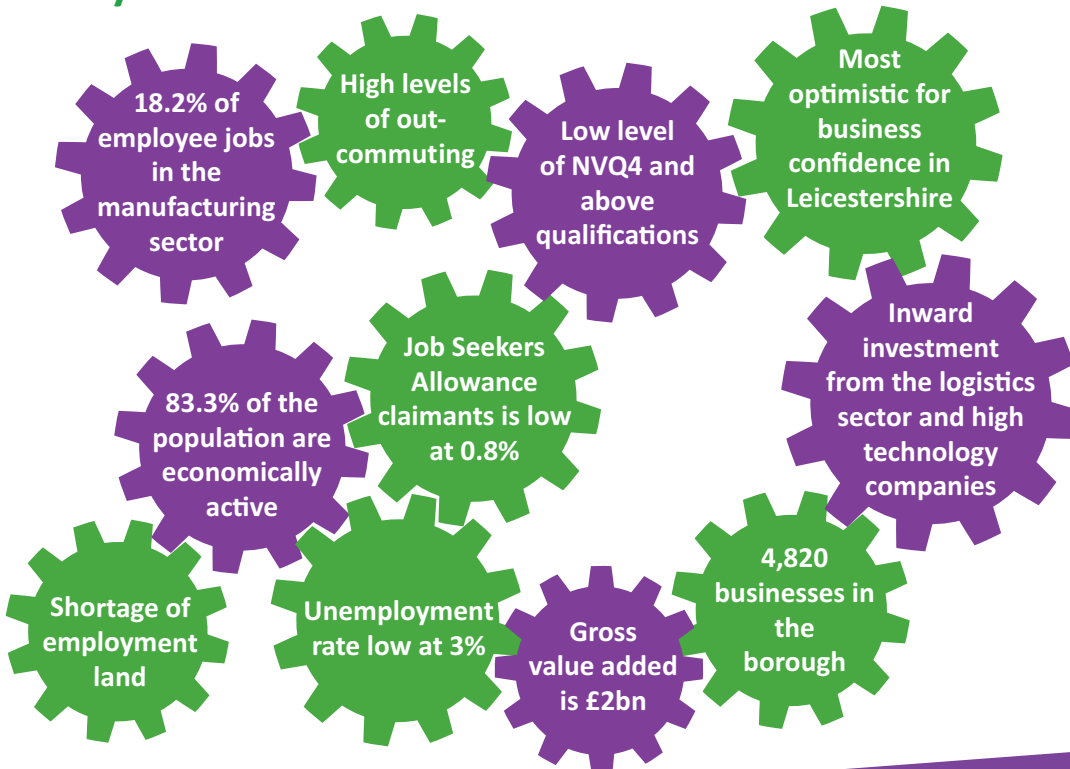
18.2% of employee jobs in the manufacturing sector

High levels of out-commuting

Low level of NVQ4 and above qualifications

Most optimistic for business confidence in Leicestershire

83.3% of the population are economically active

Job Seekers Allowance claimants is low at 0.8%

Inward investment from the logistics sector and high technology companies

Shortage of employment land

Unemployment rate low at 3%

Gross value added is £2bn

4,820 businesses in the borough